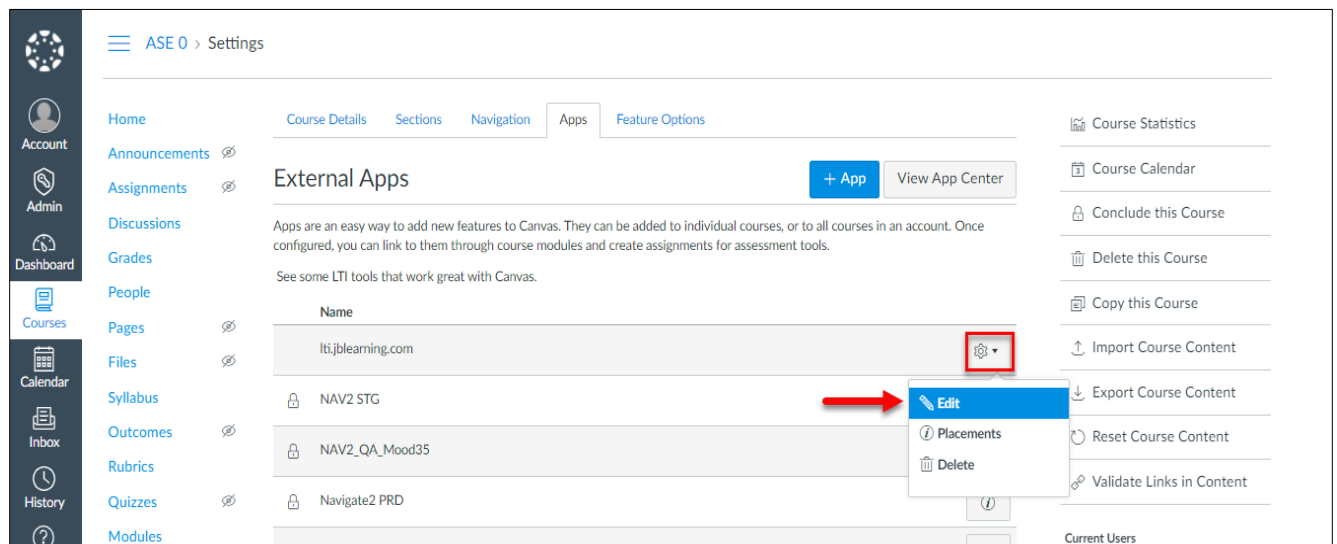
Account
Admin
Dashboard
Courses
Calendar
Inbox
History

ASE 0 > Settings

Home
Announcements
Assignments
Discussions
Grades
People
Pages
Files
Syllabus
Outcomes
Rubrics
Quizzes
Modules

Course Details | Sections | Navigation | Apps | Feature Options

External Apps

+ App | View App Center

Apps are an easy way to add new features to Canvas. They can be added to individual courses, or to all courses in an account. Once configured, you can link to them through course modules and create assignments for assessment tools.

See some LTI tools that work great with Canvas.

Name

lti.jblearning.com

NAV2 STG

NAV2_QA_Mood35

Navigate2 PRD

Edit
Placements
Delete

Course Statistics
Course Calendar
Conclude this Course
Delete this Course
Copy this Course
Import Course Content
Export Course Content
Reset Course Content
Validate Links in Content

Current Users